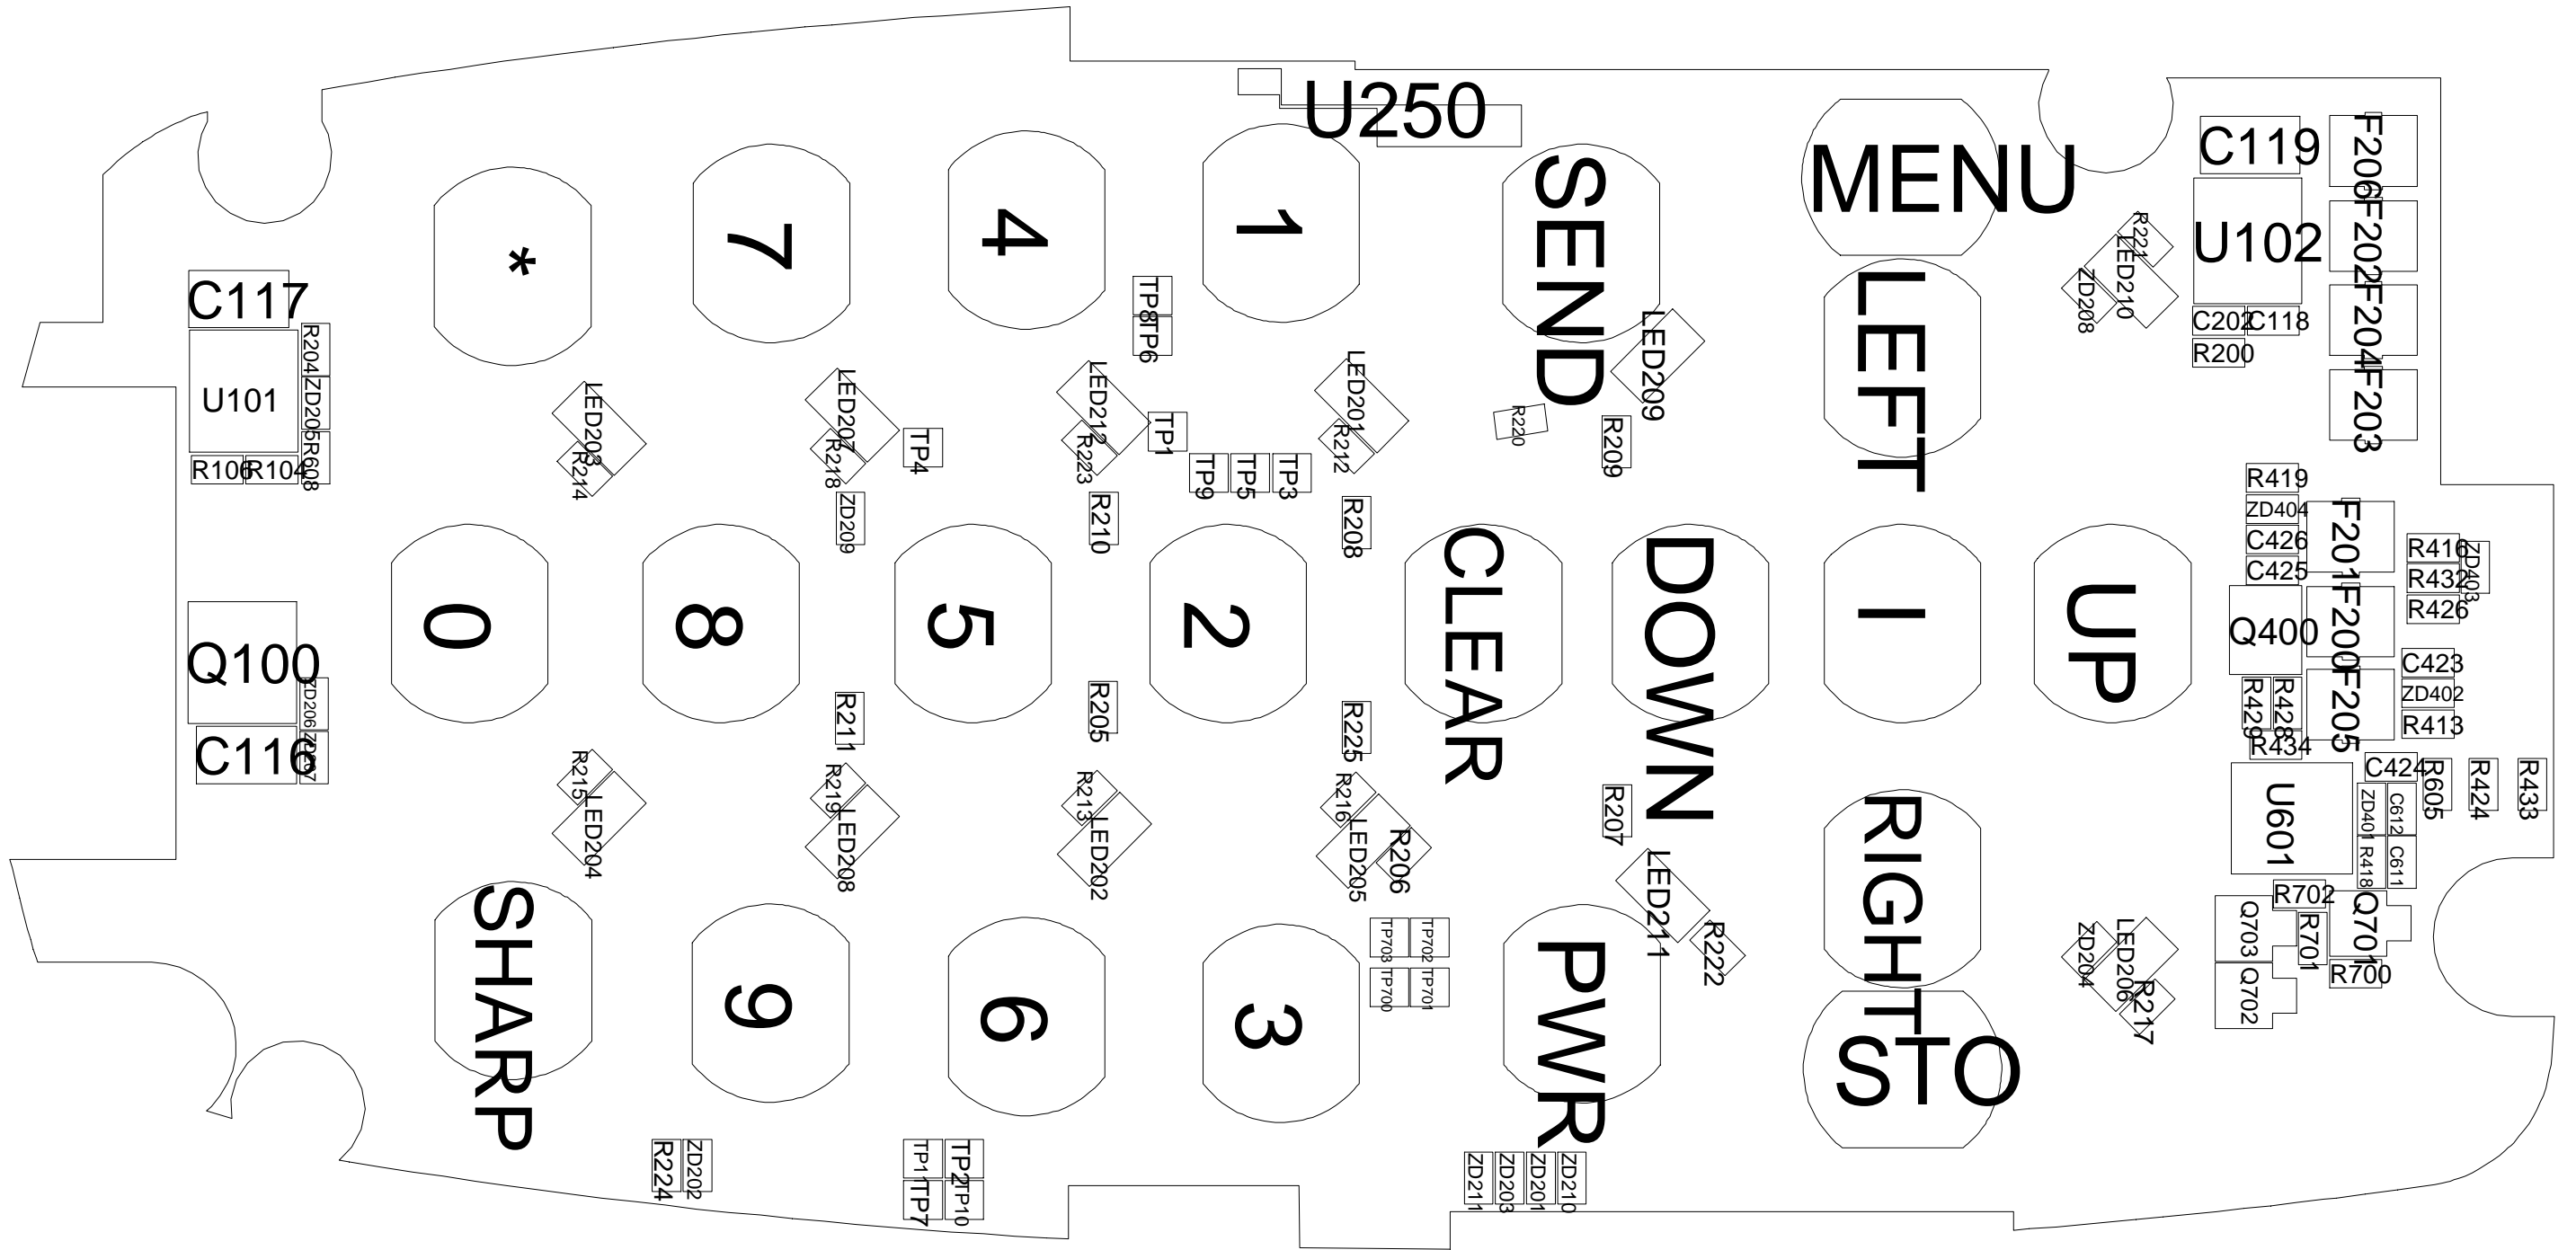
U250
MENU
C119
F206
U102
F202
F204
F203
C202
C118
R200
R221
LED210
ZD208
SEND
LEFT
LED209
R220
R209
1
4
7
*
C117
U101
R204
ZD205
R608
R106
R104
TP8
TP6
LED212
R223
TP1
TP9
TP5
TP3
LED201
R212
LED207
R218
TP4
ZD209
LED203
R214
R210
R208
R419
ZD404
C426
C425
F201
F200
F205
R416
ZD403
R432
R426
Q400
C423
ZD402
R413
R429
R428
R434
0
8
5
2
CLEAR
DOWN
I
UP
Q100
ZD206
C116
ZD207
R211
R205
R225
R215
LED204
R219
LED208
R213
LED202
R216
LED205
R206
R207
LED211
R222
C424
R605
R424
R433
U601
ZD401
C612
R418
C611
R702
Q701
Q703
R701
R700
Q702
ZD204
LED206
R217
RIGHT
SHARP
9
6
3
TP703
TP702
TP700
TP701
PWR
STO
R224
ZD202
TP11
TP2
TP7
TP10
ZD211
ZD203
ZD201
ZD210